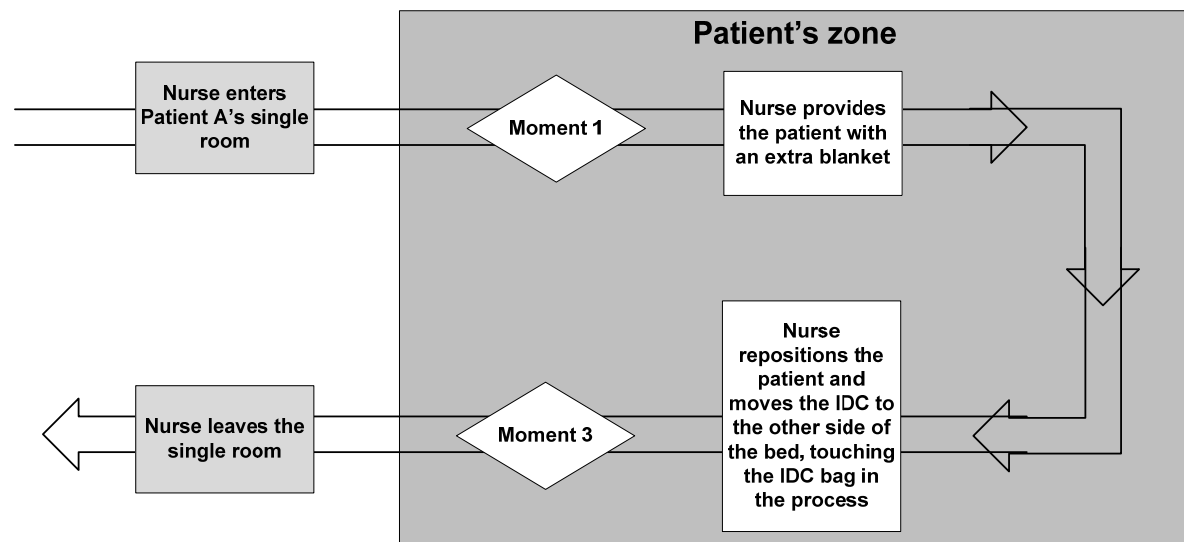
Patient's zone

Nurse enters Patient A's single room

Moment 1

Nurse provides the patient with an extra blanket

Nurse repositions the patient and moves the IDC to the other side of the bed, touching the IDC bag in the process

Moment 3

Nurse leaves the single room